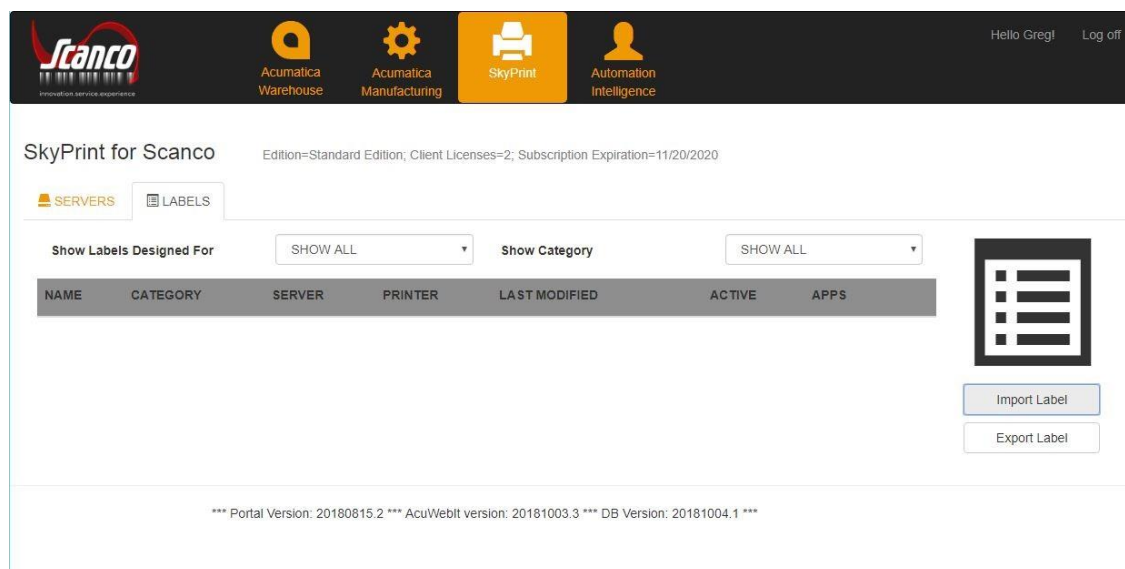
Scanco
innovation.service.experience

Acumatica Warehouse

Acumatica Manufacturing

SkyPrint

Automation Intelligence

Hello Greg! Log off

SkyPrint for Scanco

Edition=Standard Edition; Client Licenses=2; Subscription Expiration=11/20/2020

SERVERS LABELS

Show Labels Designed For SHOW ALL Show Category SHOW ALL

| NAME | CATEGORY | SERVER | PRINTER | LAST MODIFIED | ACTIVE | APPS |
|---|---|---|---|---|---|---|

Import Label

Export Label

*** Portal Version: 20180815.2 *** AcuWebIt version: 20181003.3 *** DB Version: 20181004.1 ***